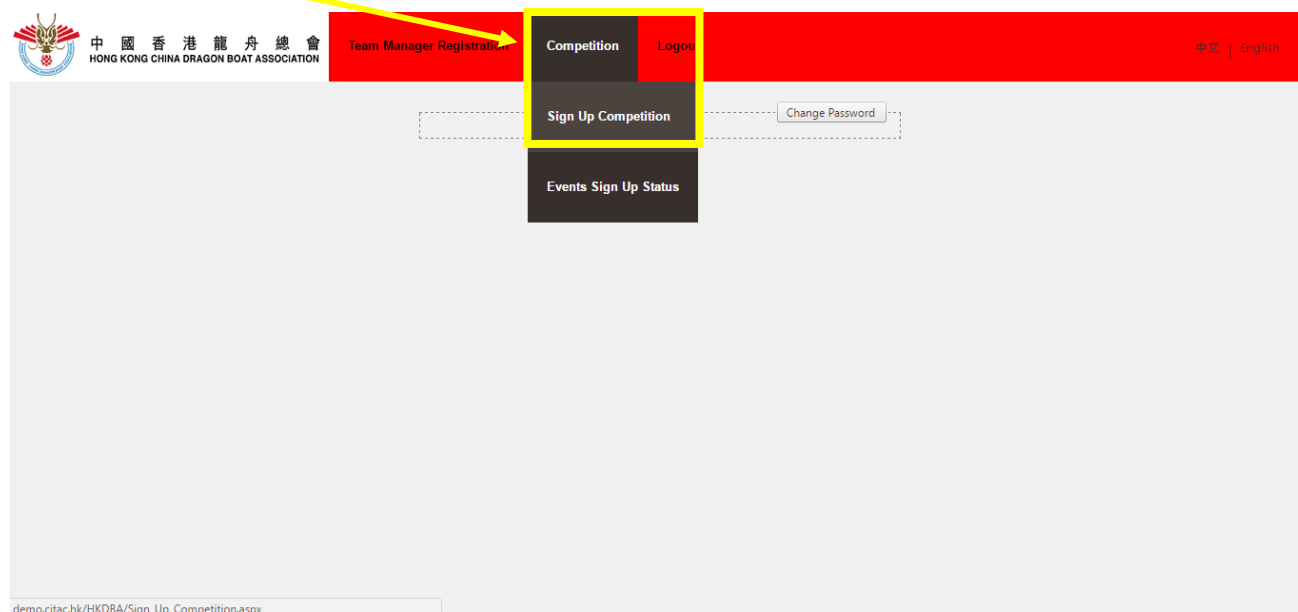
中 國 香 港 龍 舟 總 會
HONG KONG CHINA DRAGON BOAT ASSOCIATION

Team Manager Registration

Competition

Logou

中文 | English

Sign Up Competition

Change Password

Events Sign Up Status

demo.citac.hk/HKDBA/Sign_Up_Competition.aspx